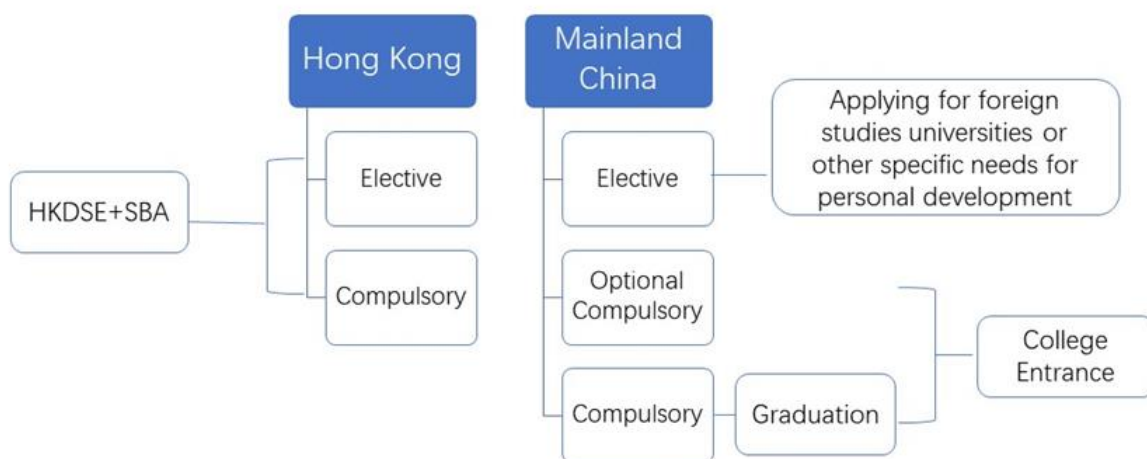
Hong Kong

Mainland China

HKDSE+SBA

Elective

Compulsory

Elective

Applying for foreign studies universities or other specific needs for personal development

Optional Compulsory

Compulsory

Graduation

College Entrance